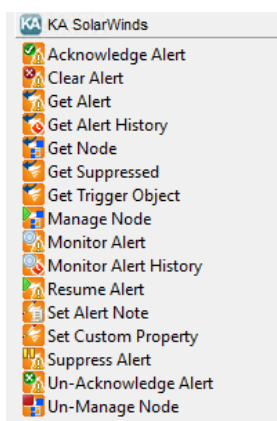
KA SolarWinds
Acknowledge Alert
Clear Alert
Get Alert
Get Alert History
Get Node
Get Suppressed
Get Trigger Object
Manage Node
Monitor Alert
Monitor Alert History
Resume Alert
Set Alert Note
Set Custom Property
Suppress Alert
Un-Acknowledge Alert
Un-Manage Node